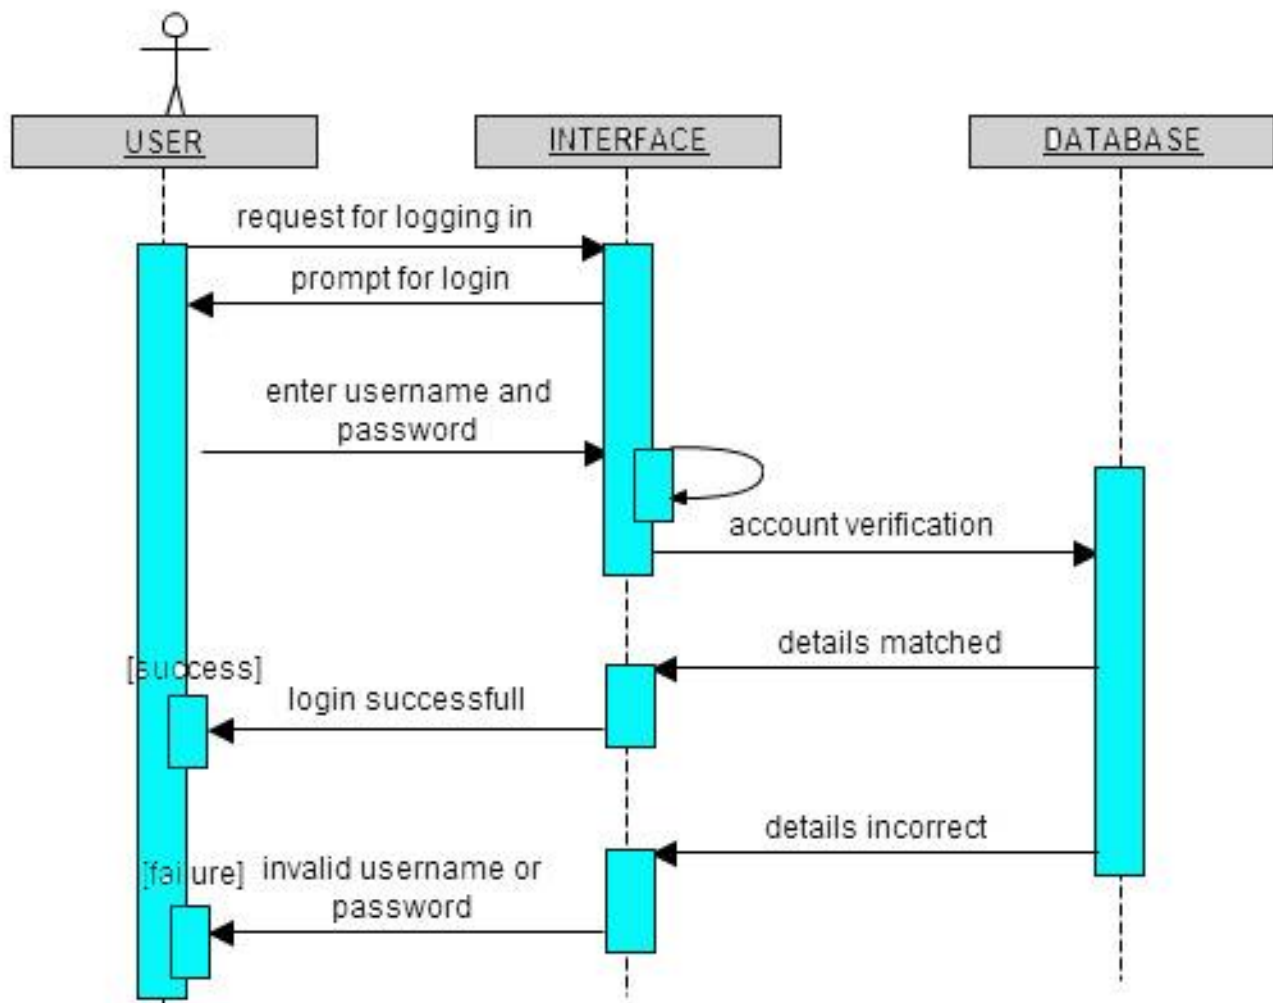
USER

INTERFACE

DATABASE

request for logging in

prompt for login

enter username and password

account verification

details matched

[success]

login successfull

details incorrect

[failure]

invalid username or password